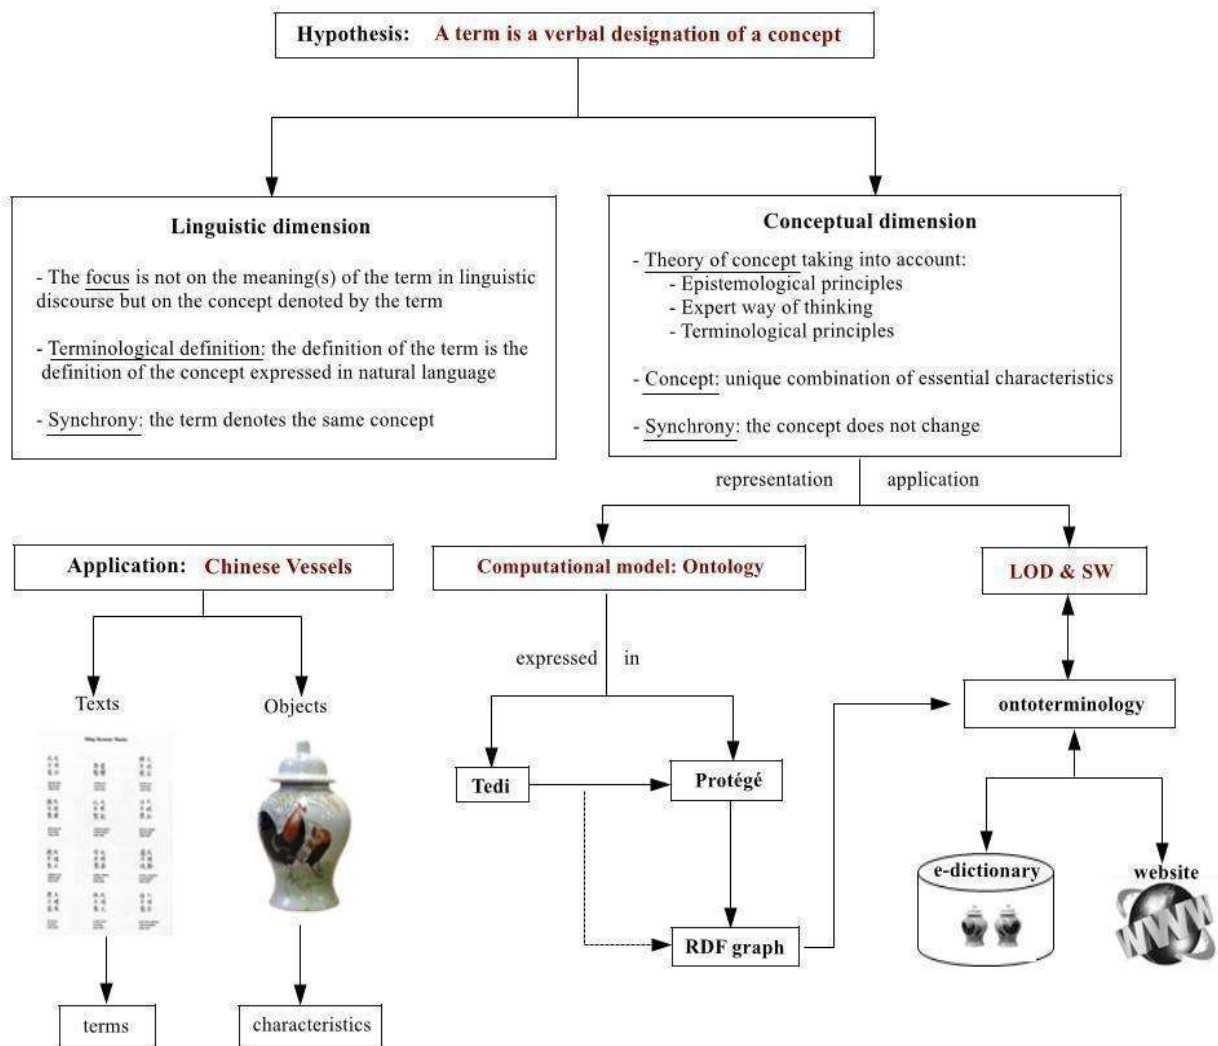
Hypothesis: A term is a verbal designation of a concept

Linguistic dimension

- The focus is not on the meaning(s) of the term in linguistic discourse but on the concept denoted by the term

- Terminological definition: the definition of the term is the definition of the concept expressed in natural language

- Synchrony: the term denotes the same concept

Conceptual dimension

- Theory of concept taking into account:
- Epistemological principles
- Expert way of thinking
- Terminological principles

- Concept: unique combination of essential characteristics

- Synchrony: the concept does not change

representation application

Application: Chinese Vessels

Texts

Objects

terms

characteristics

Computational model: Ontology

expressed in

Tedi

Protégé

RDF graph

LOD & SW

ontoterminology

e-dictionary

website

WWW